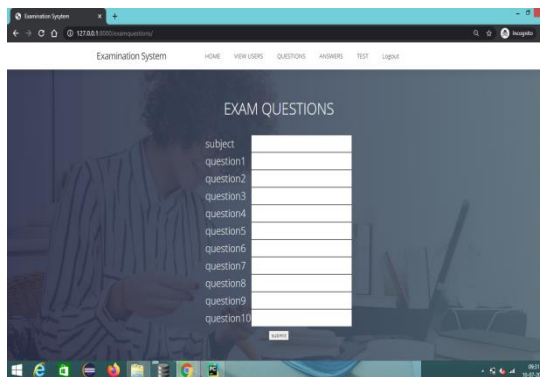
Examination System
127.0.0.1:8000/examquestions/
Incognito

Examination System HOME VIEW USERS QUESTIONS ANSWERS TEST Logout

EXAM QUESTIONS

subject
question1
question2
question3
question4
question5
question6
question7
question8
question9
question10
submit

09:31
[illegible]